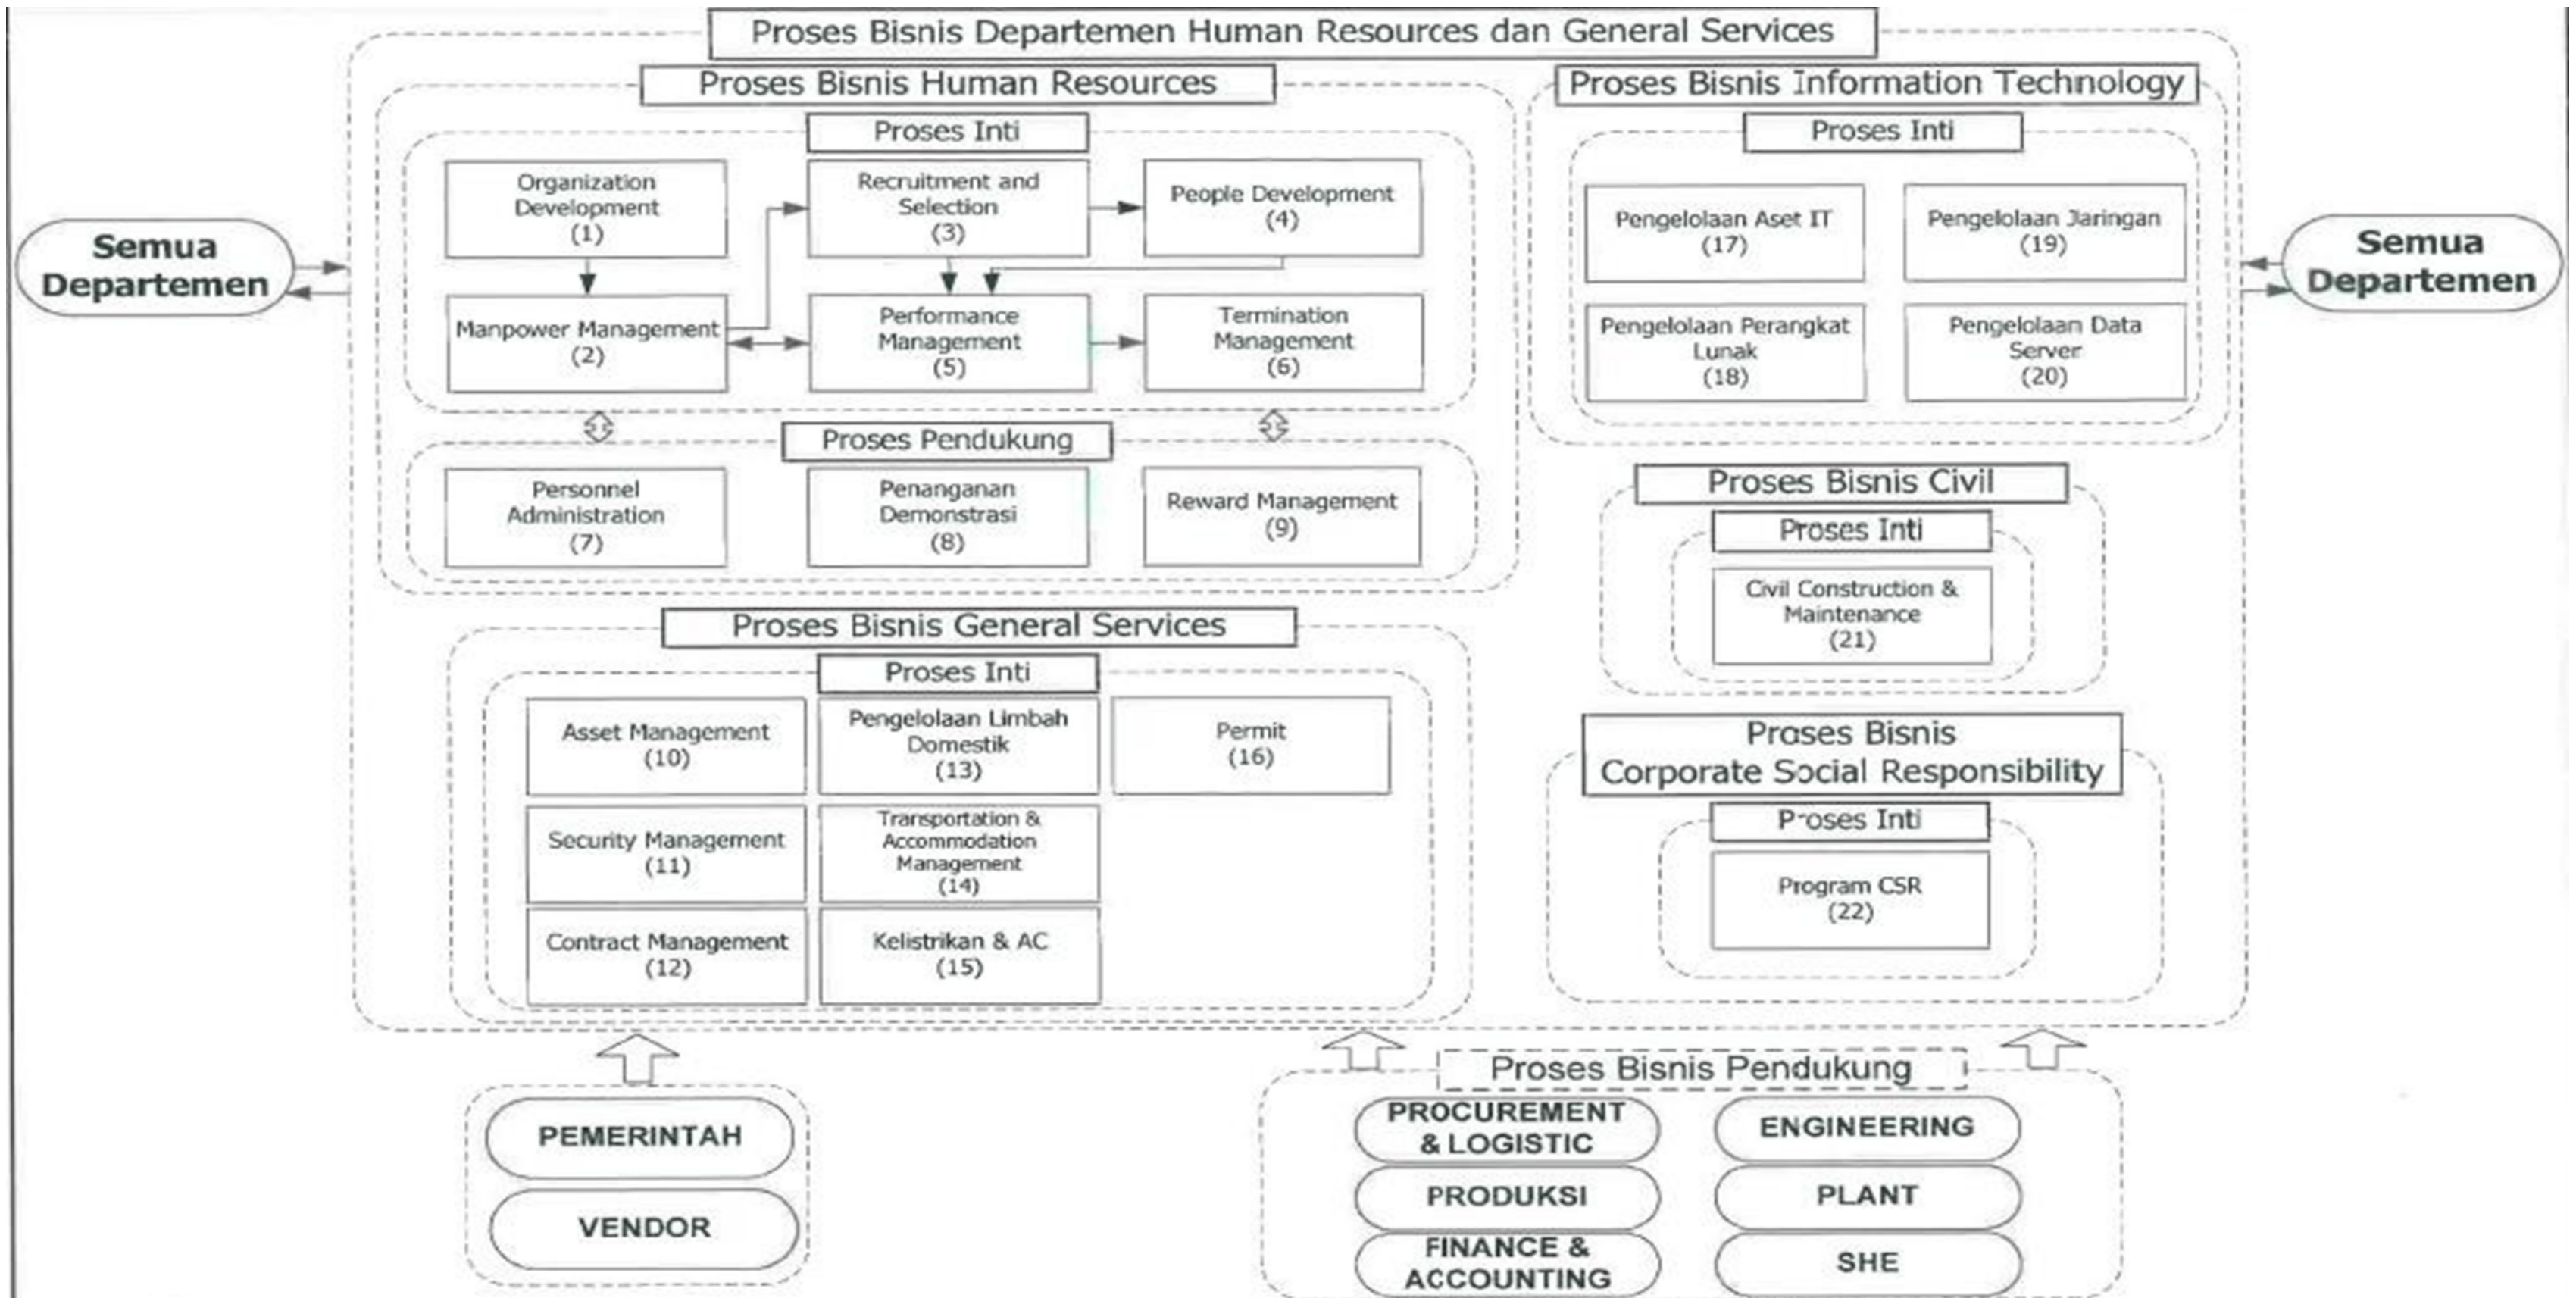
Proses Bisnis Departemen Human Resources dan General Services

Semua Departemen

Proses Bisnis Human Resources

Proses Inti

Organization Development (1)

Recruitment and Selection (3)

People Development (4)

Manpower Management (2)

Performance Management (5)

Termination Management (6)

Proses Pendukung

Personnel Administration (7)

Penanganan Demonstrasi (8)

Reward Management (9)

Proses Bisnis Information Technology

Proses Inti

Pengelolaan Aset IT (17)

Pengelolaan Jaringan (19)

Pengelolaan Perangkat Lunak (18)

Pengelolaan Data Server (20)

Semua Departemen

Proses Bisnis Civil

Proses Inti

Civil Construction & Maintenance (21)

Proses Bisnis General Services

Proses Inti

Asset Management (10)

Pengelolaan Limbah Domestik (13)

Permit (16)

Security Management (11)

Transportation & Accommodation Management (14)

Contract Management (12)

Kelistrikan & AC (15)

Proses Bisnis Corporate Social Responsibility

Proses Inti

Program CSR (22)

PEMERINTAH

VENDOR

Proses Bisnis Pendukung

PROCUREMENT & LOGISTIC

ENGINEERING

PRODUKSI

PLANT

FINANCE & ACCOUNTING

SHE